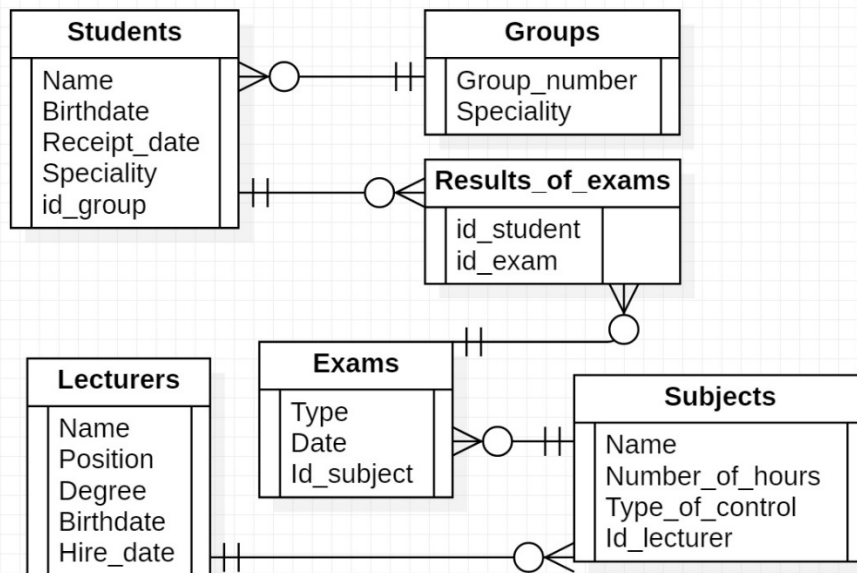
Students
Name
Birthdate
Receipt_date
Speciality
id_group

Groups
Group_number
Speciality

Results_of_exams
id_student
id_exam

Exams
Type
Date
Id_subject

Lecturers
Name
Position
Degree
Birthdate
Hire_date

Subjects
Name
Number_of_hours
Type_of_control
Id_lecturer